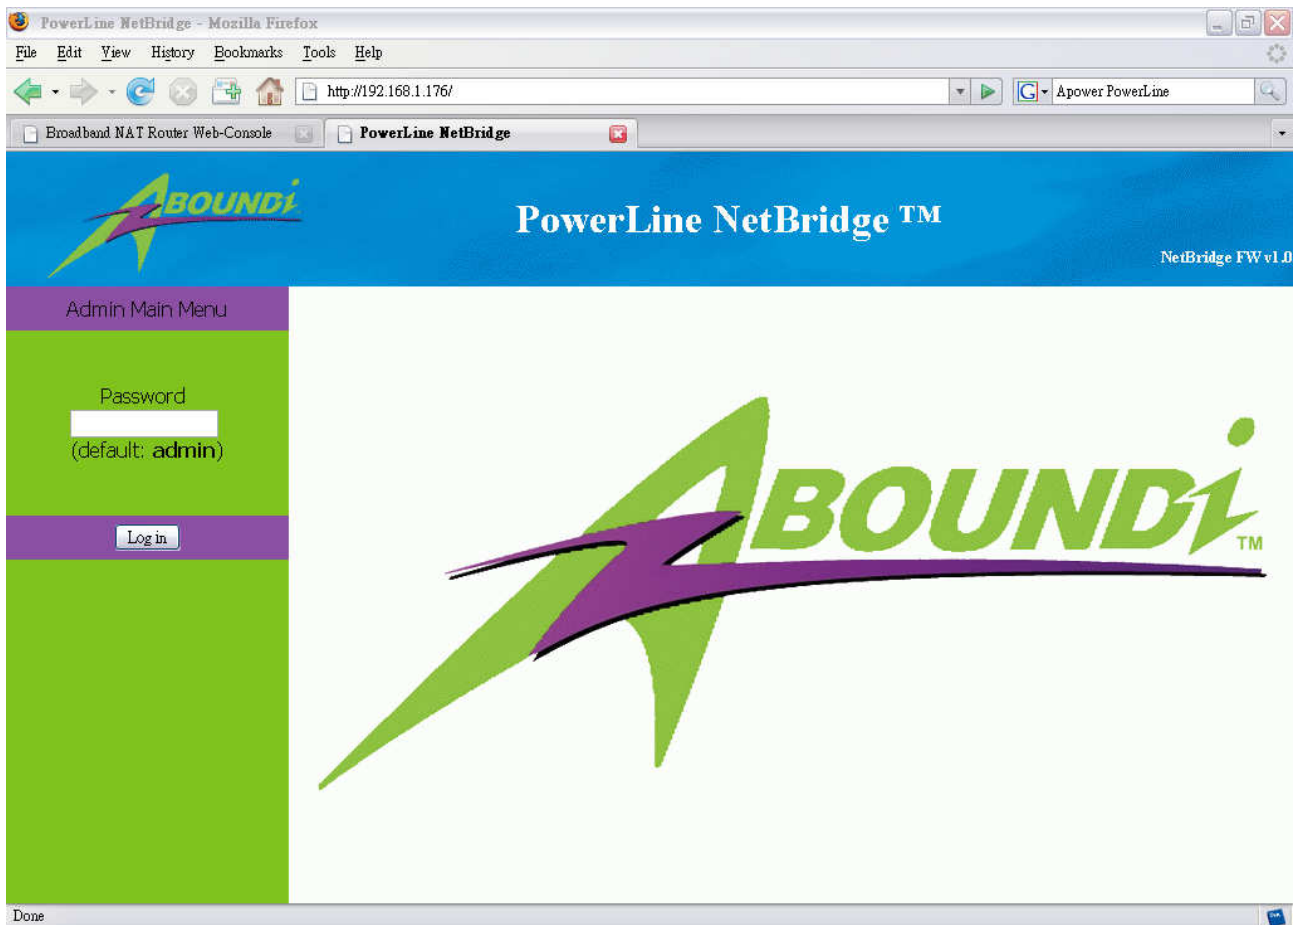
PowerLine NetBridge - Mozilla Firefox

File Edit View History Bookmarks Tools Help

http://192.168.1.176/

Apower PowerLine

Broadband NAT Router Web-Console

PowerLine NetBridge

ABOUNDI

PowerLine NetBridge ™

NetBridge FW v1.0

Admin Main Menu

Password

(default: admin)

Log in

ABOUNDI ™

Done